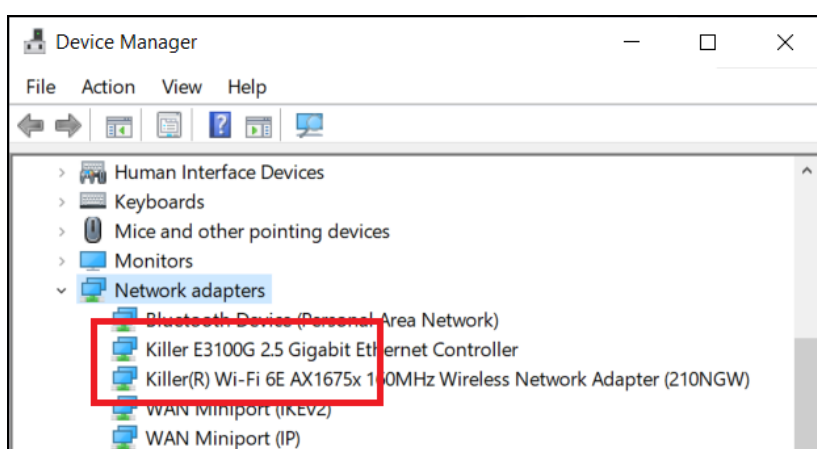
Device Manager

File Action View Help

Human Interface Devices
Keyboards
Mice and other pointing devices
Monitors
Network adapters
Bluetooth Device (Personal Area Network)
Killer E3100G 2.5 Gigabit Ethernet Controller
Killer(R) Wi-Fi 6E AX1675x 160MHz Wireless Network Adapter (210NGW)
WAN Miniport (IKEv2)
WAN Miniport (IP)